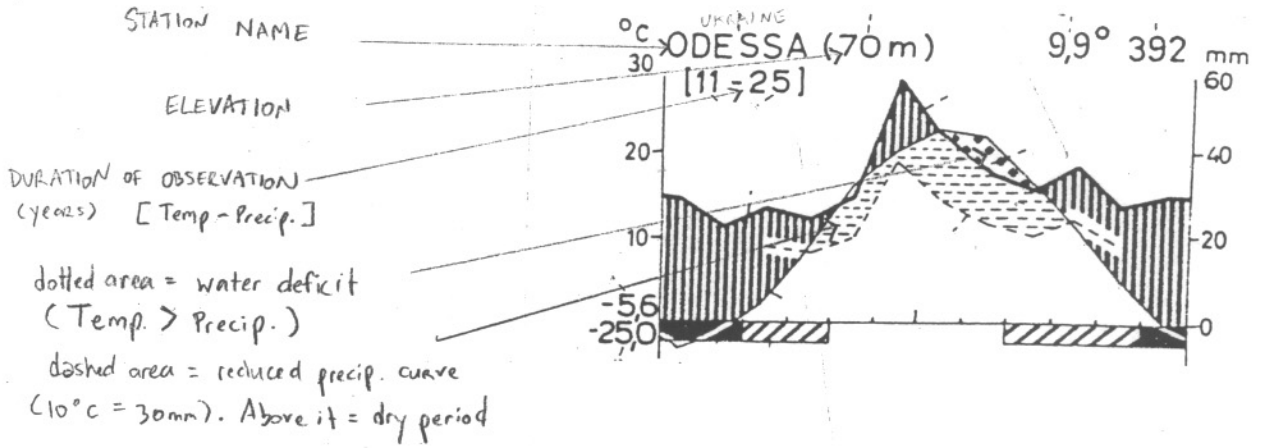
STATION NAME

ELEVATION

DURATION OF OBSERVATION (years) [Temp - Precip.]

dotted area = water deficit (Temp. > Precip.)

dashed area = reduced precip. curve (10°c = 30mm). Above it = dry period

UKRAINE

°C ODESSA (70 m) 9,9° 392 mm

[11 - 25]

30

20

10

-5,6

-25,0

60

40

20

0